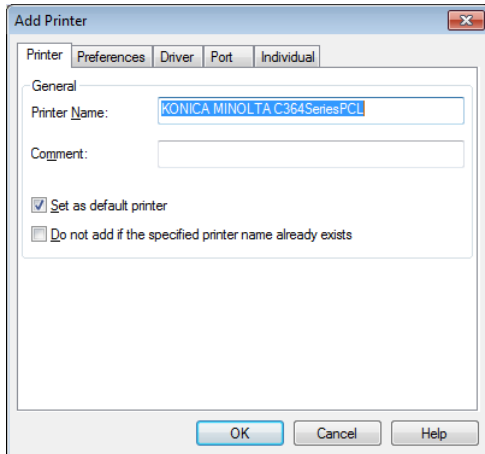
Add Printer

Printer | Preferences | Driver | Port | Individual

General

Printer Name: KONICA MINOLTA C364SeriesPCL

Comment:

Set as default printer

Do not add if the specified printer name already exists

OK | Cancel | Help